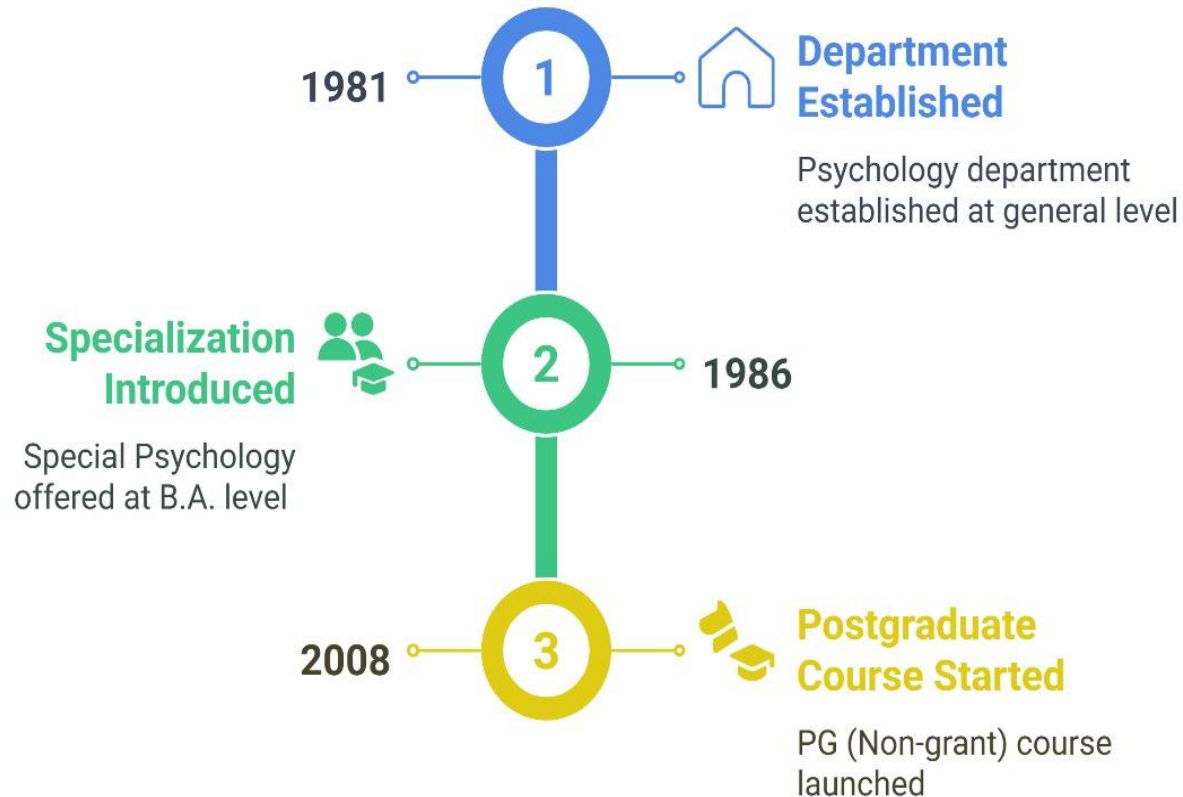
1981

1

Department Established

Psychology department established at general level

Specialization Introduced

Special Psychology offered at B.A. level

2

1986

2008

3

Postgraduate Course Started

PG (Non-grant) course launched